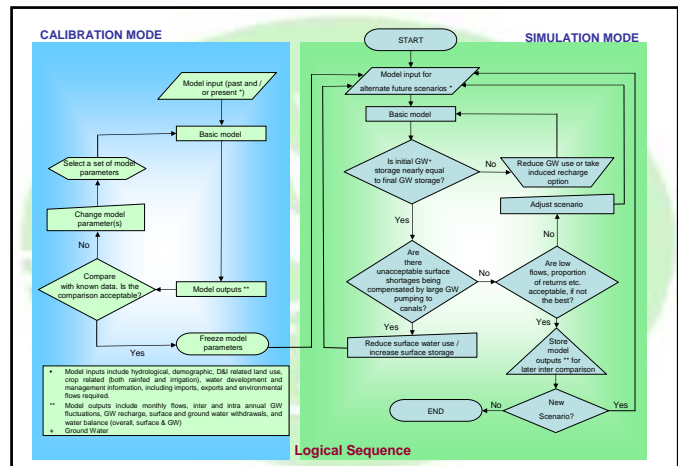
CALIBRATION MODE

SIMULATION MODE

START

Model input (past and / or present *)

Model input for alternate future scenarios *

Basic model

Basic model

Select a set of model parameters

Is initial GW+ storage nearly equal to final GW storage?

No

Reduce GW use or take induced recharge option

Change model parameter(s)

Adjust scenario

Yes

No

No

Compare with known data. Is the comparison acceptable?

Are there unacceptable surface shortages being compensated by large GW pumping to canals?

No

Are low flows, proportion of returns etc. acceptable, if not the best?

Model outputs **

Yes

Yes

Freeze model parameters

Yes

Reduce surface water use / increase surface storage

Store model outputs ** for later inter comparison

* Model inputs include hydrological, demographic, D&I related land use, crop related (both rainfed and irrigation), water development and management information, including imports, exports and environmental flows required.

** Model outputs include monthly flows, inter and intra annual GW fluctuations, GW recharge, surface and ground water withdrawals, and water balance (overall, surface & GW)

+ Ground Water

END

No

New Scenario?

Yes

Logical Sequence